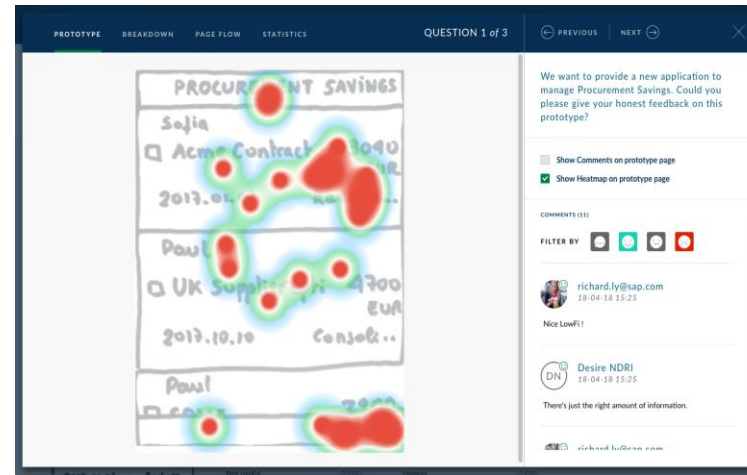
PROTOTYPE BREAKDOWN PAGE FLOW STATISTICS

QUESTION 1 of 3

PREVIOUS NEXT

PROCURE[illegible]NT SAVINGS

Sofia

Acme Contract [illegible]3090

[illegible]R

2017.0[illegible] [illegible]

Paul

UK Suppl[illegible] 4700

EUR

2017.10.10 Consol...

Paul

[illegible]

We want to provide a new application to manage Procurement Savings. Could you please give your honest feedback on this prototype?

Show Comments on prototype page

Show Heatmap on prototype page

COMMENTS (11)

FILTER BY

richard.ly@sap.com
18-04-18 15:25

Nice LowFi !

DN

Desire NDRI
18-04-18 15:25

There's just the right amount of information.

richard.ly@sap.com